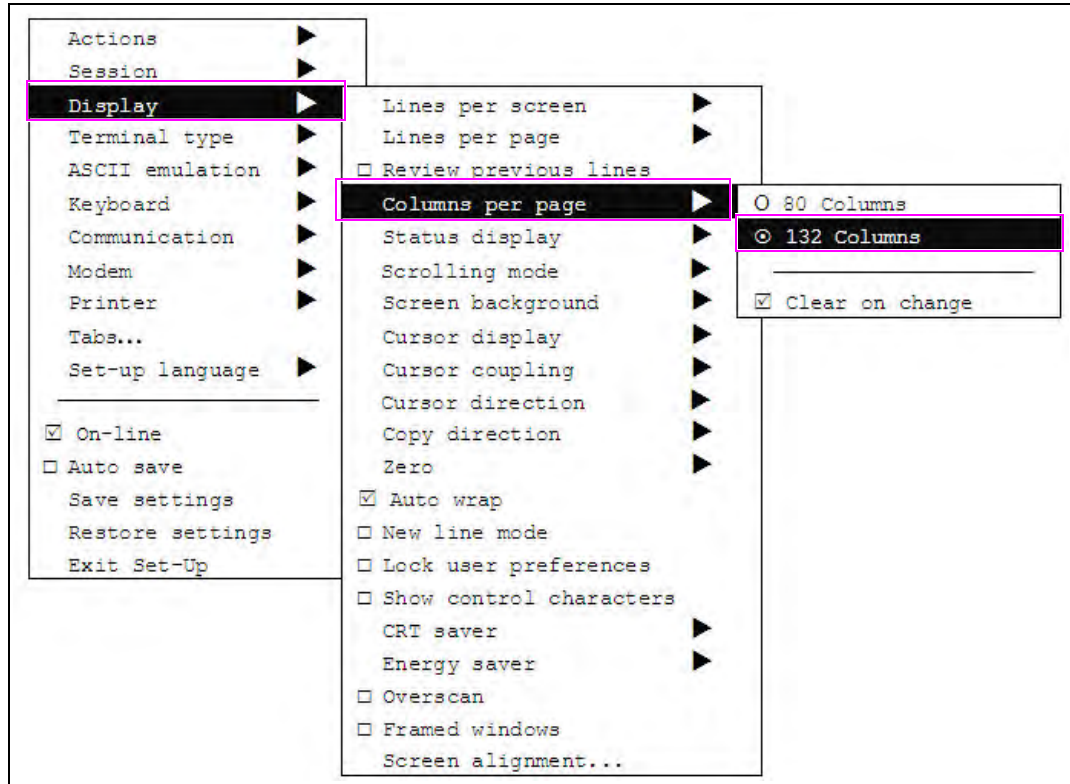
Actions ▶
Session ▶
Display ▶
Terminal type ▶
ASCII emulation ▶
Keyboard ▶
Communication ▶
Modem ▶
Printer ▶
Tabs...
Set-up language ▶

☑ On-line
☐ Auto save
Save settings
Restore settings
Exit Set-Up

Lines per screen ▶
Lines per page ▶
☐ Review previous lines
Columns per page ▶
Status display ▶
Scrolling mode ▶
Screen background ▶
Cursor display ▶
Cursor coupling ▶
Cursor direction ▶
Copy direction ▶
Zero ▶
☑ Auto wrap
☐ New line mode
☐ Lock user preferences
☐ Show control characters
CRT saver ▶
Energy saver ▶
☐ Overscan
☐ Framed windows
Screen alignment...

O 80 Columns
⊙ 132 Columns

☑ Clear on change